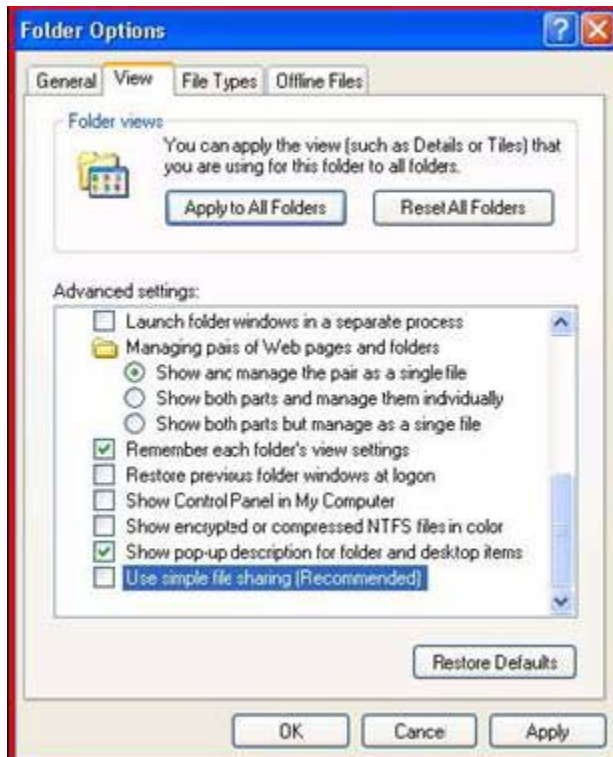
Folder Options

General View File Types Offline Files

Folder views

You can apply the view (such as Details or Tiles) that you are using for this folder to all folders.

Apply to All Folders Reset All Folders

Advanced settings:

Launch folder windows in a separate process
Managing pais of Web pages and folders
Show anc manage the pair as a single file
Show both parts and manage them indvidually
Show both parts but manage as a singe file
Remember each folder's view settings
Restore previous folder windows at logon
Show Control Panel in My Computer
Show encrypted or compressed NTFS files in color
Show pop-up description for folder and desktop items
Use simple file sharing (Recommended)

Restore Defaults

OK Cance Apply